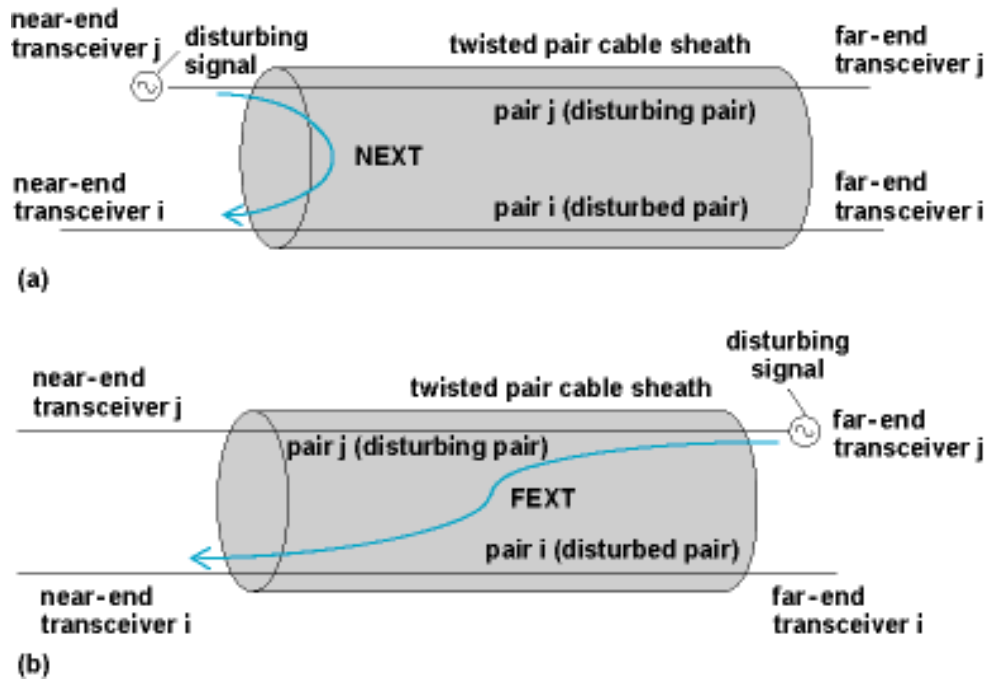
near-end transceiver j

disturbing signal

twisted pair cable sheath

far-end transceiver j

pair j (disturbing pair)

NEXT

near-end transceiver i

pair i (disturbed pair)

far-end transceiver i

(a)

disturbing signal

near-end transceiver j

twisted pair cable sheath

far-end transceiver j

pair j (disturbing pair)

FEXT

pair i (disturbed pair)

near-end transceiver i

far-end transceiver i

(b)